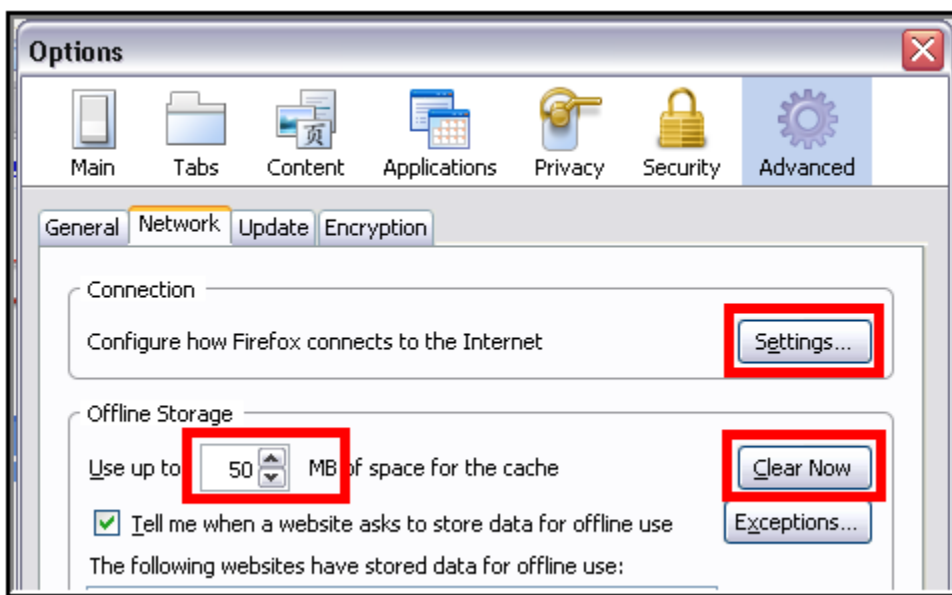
Options

Main Tabs Content Applications Privacy Security Advanced

General Network Update Encryption

Connection

Configure how Firefox connects to the Internet

Settings...

Offline Storage

Use up to 50 MB of space for the cache

Clear Now

Tell me when a website asks to store data for offline use

Exceptions...

The following websites have stored data for offline use: